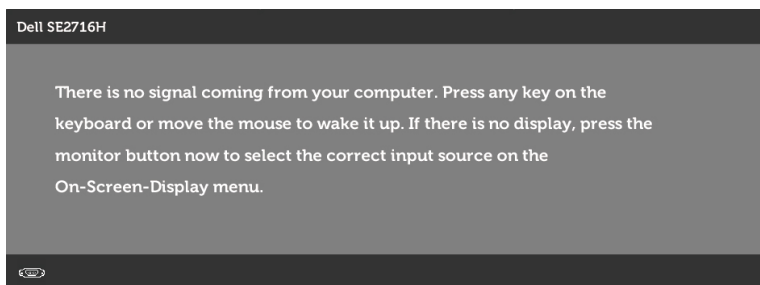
Dell SE2716H

There is no signal coming from your computer. Press any key on the keyboard or move the mouse to wake it up. If there is no display, press the monitor button now to select the correct input source on the On-Screen-Display menu.